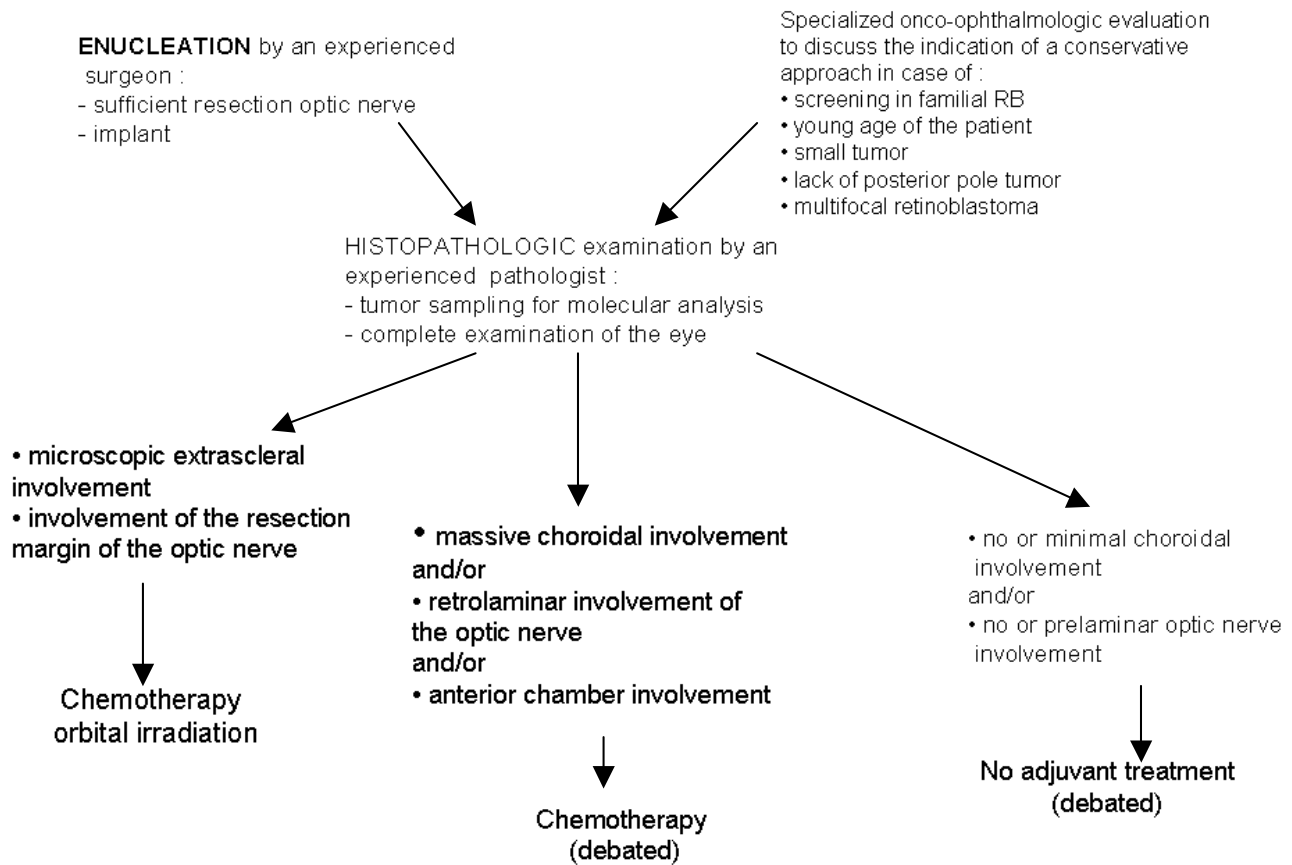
**ENUCLEATION** by an experienced surgeon :
- sufficient resection optic nerve
- implant

Specialized onco-ophthalmologic evaluation to discuss the indication of a conservative approach in case of :
• screening in familial RB
• young age of the patient
• small tumor
• lack of posterior pole tumor
• multifocal retinoblastoma

HISTOPATHOLOGIC examination by an experienced pathologist :
- tumor sampling for molecular analysis
- complete examination of the eye

• microscopic extrascleral involvement
• involvement of the resection margin of the optic nerve

Chemotherapy
orbital irradiation

• massive choroidal involvement
and/or
• retrolaminar involvement of the optic nerve
and/or
• anterior chamber involvement

Chemotherapy
(debated)

• no or minimal choroidal involvement
and/or
• no or prelaminar optic nerve involvement

No adjuvant treatment
(debated)